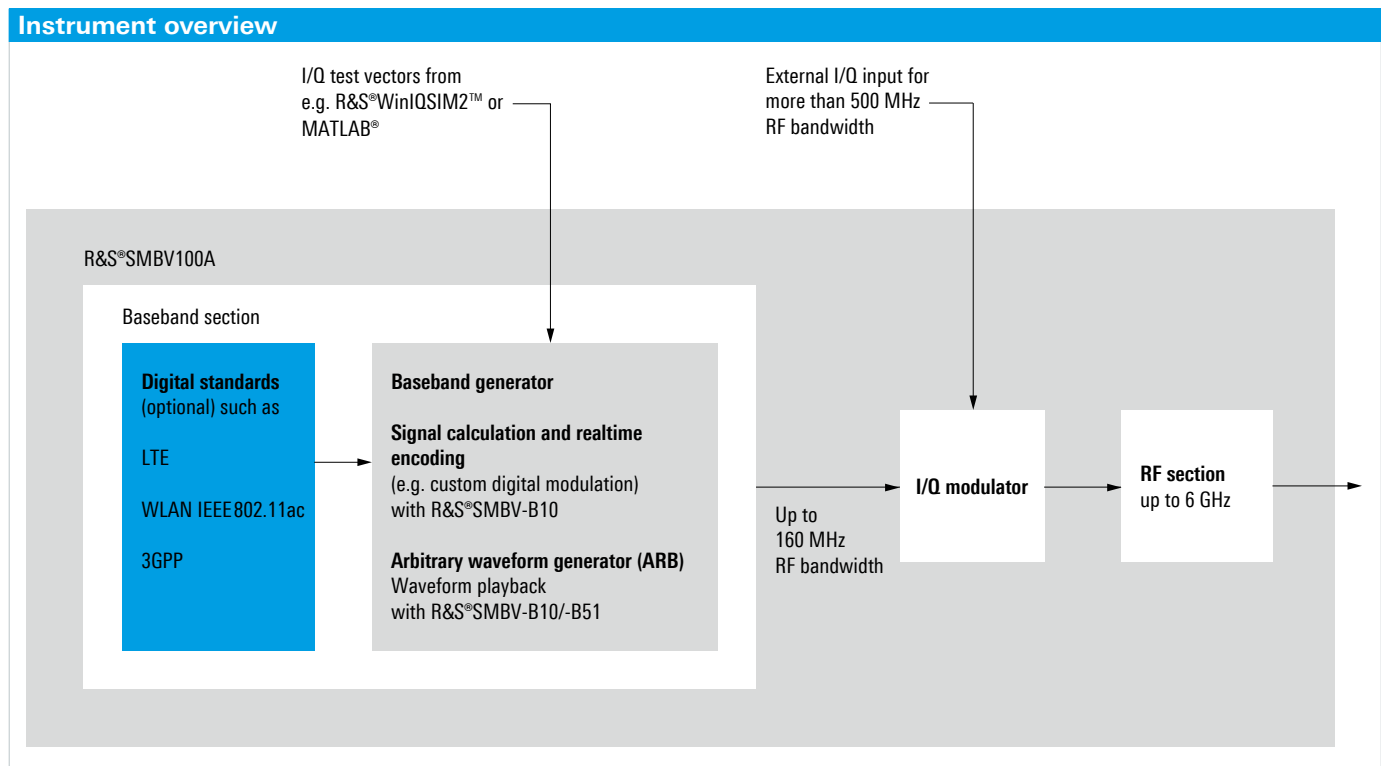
Instrument overview

I/Q test vectors from e.g. R&S®WinIQSIM2™ or MATLAB®

External I/Q input for more than 500 MHz RF bandwidth

R&S®SMBV100A

Baseband section

Digital standards (optional) such as

LTE

WLAN IEEE 802.11ac

3GPP

Baseband generator

Signal calculation and realtime encoding
(e.g. custom digital modulation) with R&S®SMBV-B10

Arbitrary waveform generator (ARB)
Waveform playback with R&S®SMBV-B10/-B51

Up to 160 MHz RF bandwidth

I/Q modulator

RF section up to 6 GHz